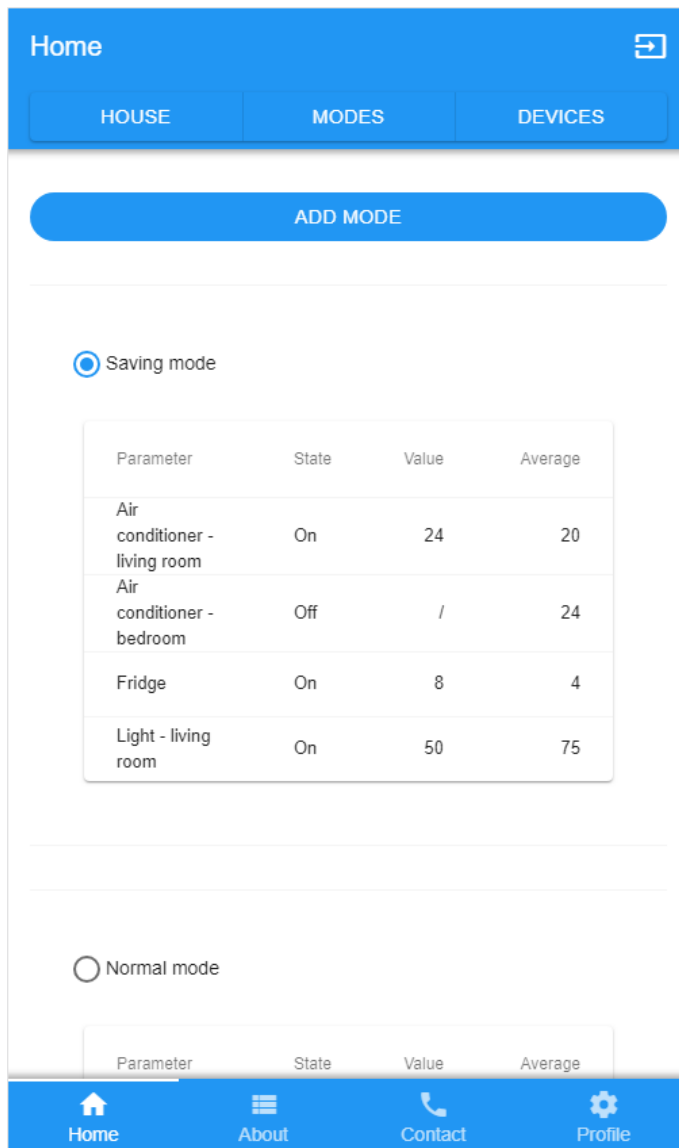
Home

HOUSE | MODES | DEVICES

ADD MODE

Saving mode

| Parameter | State | Value | Average |
|---|---|---|---|
| Air conditioner - living room | On | 24 | 20 |
| Air conditioner - bedroom | Off | / | 24 |
| Fridge | On | 8 | 4 |
| Light - living room | On | 50 | 75 |

Normal mode

| Parameter | State | Value | Average |
|---|---|---|---|

Home About Contact Profile